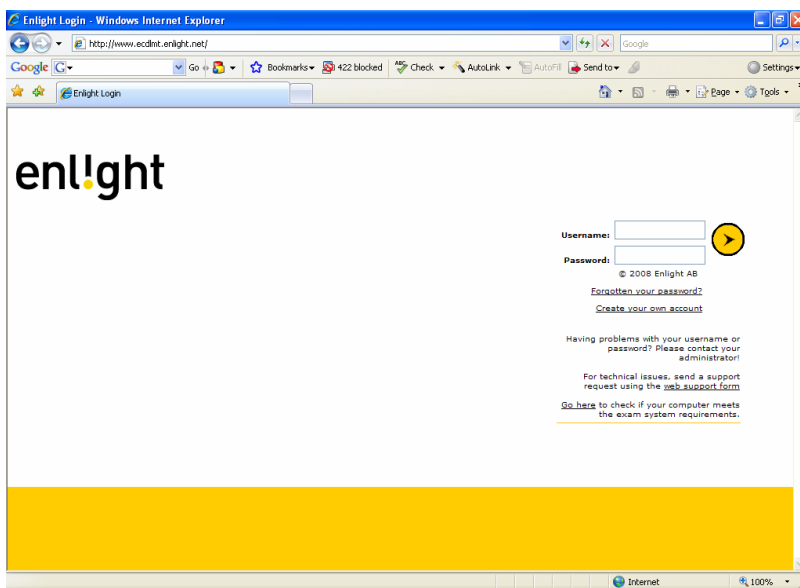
Enlight Login - Windows Internet Explorer

http://www.ecdlmt.enlight.net/

Google

Google G Go Bookmarks 422 blocked Check AutoLink AutoFill Send to Settings

Enlight Login

Page Tools

enl!ght

Username:

Password:

© 2008 Enlight AB

Forgotten your password?

Create your own account

Having problems with your username or password? Please contact your administrator!

For technical issues, send a support request using the web support form

Go here to check if your computer meets the exam system requirements.

Internet

100%